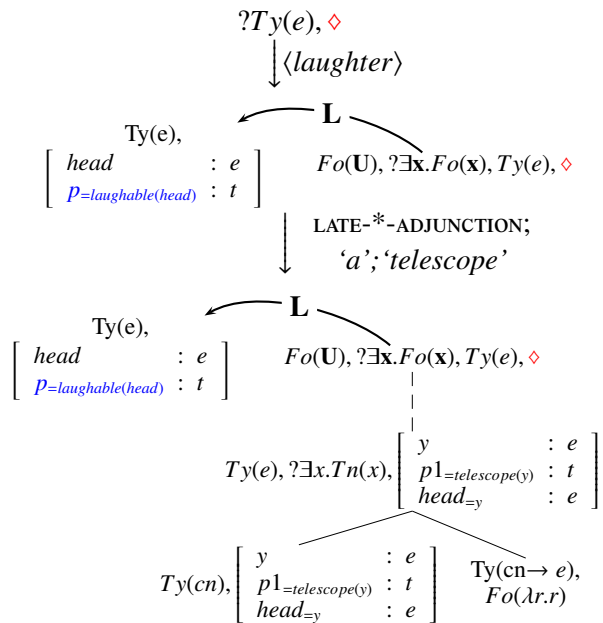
$?Ty(e), \diamond$

$\langle laughter \rangle$

**L**

Ty(e),

$\left[\begin{array}{lll} head & : & e \\ p_{=laughable(head)} & : & t \end{array}\right]$

$Fo(\mathbf{U}), ?\exists\mathbf{x}.Fo(\mathbf{x}), Ty(e), \diamond$

LATE-*-ADJUNCTION;

'a';'telescope'

**L**

Ty(e),

$\left[\begin{array}{lll} head & : & e \\ p_{=laughable(head)} & : & t \end{array}\right]$

$Fo(\mathbf{U}), ?\exists\mathbf{x}.Fo(\mathbf{x}), Ty(e), \diamond$

$Ty(e), ?\exists x.Tn(x), \left[\begin{array}{lll} y & : & e \\ p1_{=telescope(y)} & : & t \\ head_{=y} & : & e \end{array}\right]$

$Ty(cn), \left[\begin{array}{lll} y & : & e \\ p1_{=telescope(y)} & : & t \\ head_{=y} & : & e \end{array}\right]$

Ty(cn$\rightarrow e$), $Fo(\lambda r.r)$